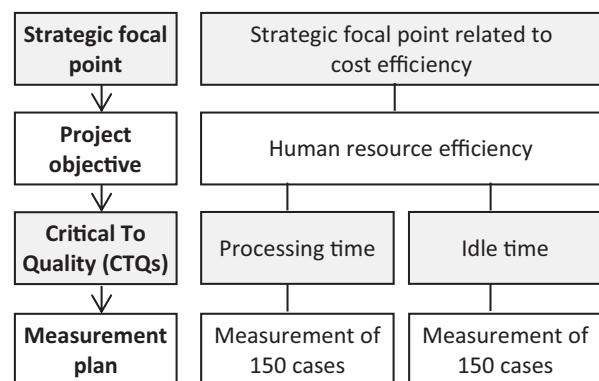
Strategic focal point

Strategic focal point related to cost efficiency

Project objective

Human resource efficiency

Critical To Quality (CTQs)

Processing time

Idle time

Measurement plan

Measurement of 150 cases

Measurement of 150 cases